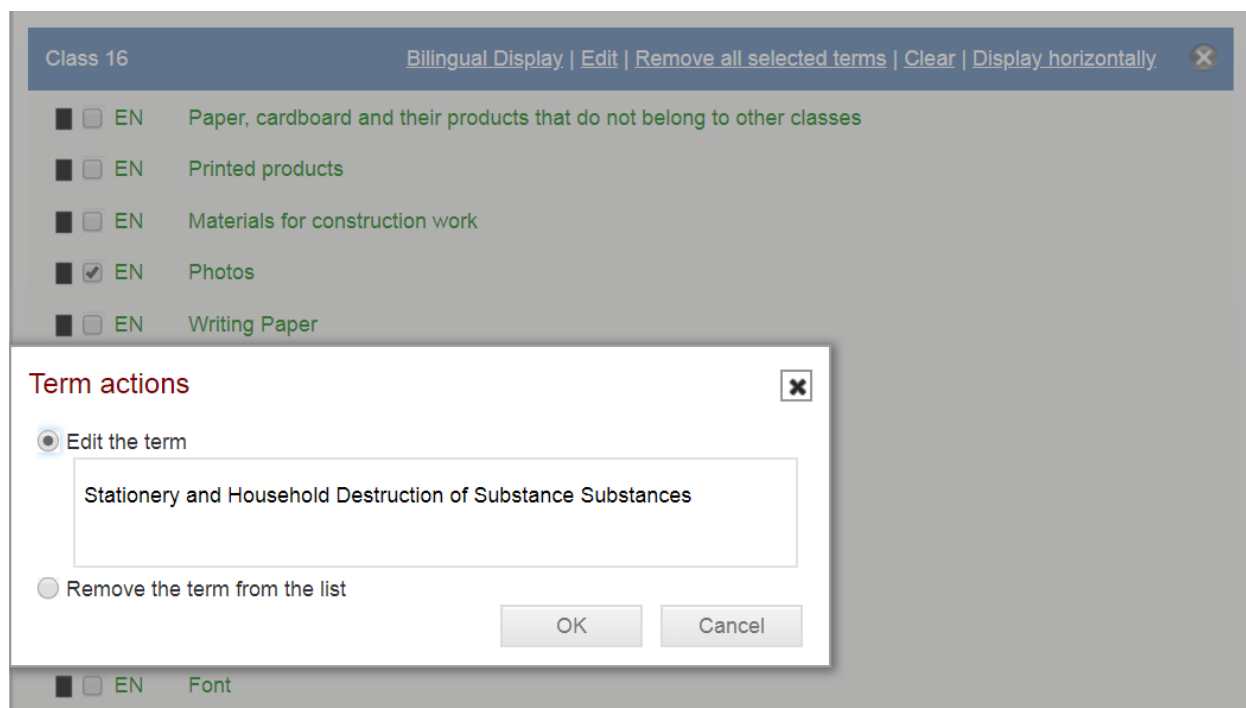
Class 16

Bilingual Display | Edit | Remove all selected terms | Clear | Display horizontally

EN Paper, cardboard and their products that do not belong to other classes

EN Printed products

EN Materials for construction work

EN Photos

EN Writing Paper

Term actions

Edit the term

Stationery and Household Destruction of Substance Substances

Remove the term from the list

OK

Cancel

EN Font